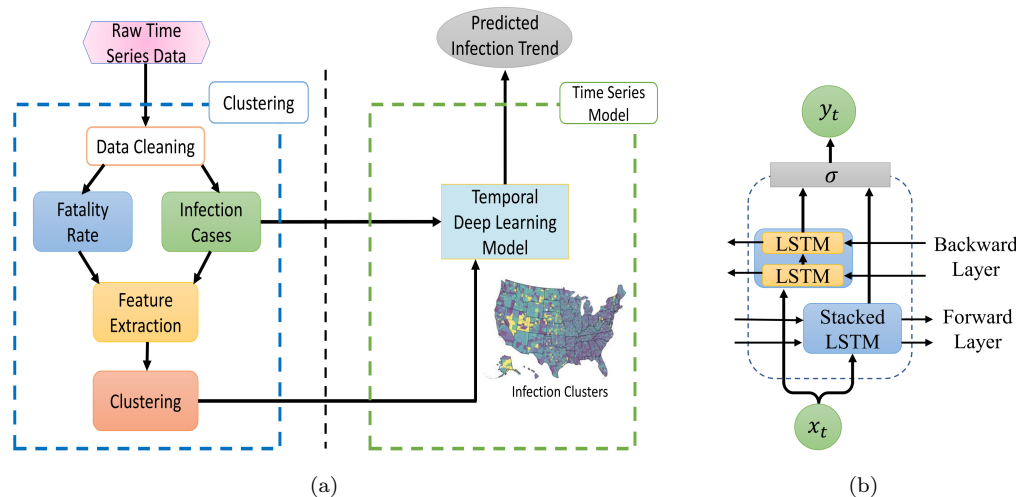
Raw Time Series Data

Clustering

Data Cleaning

Fatality Rate

Infection Cases

Feature Extraction

Clustering

Predicted Infection Trend

Time Series Model

Temporal Deep Learning Model

Infection Clusters

(a)

$y_t$

$\sigma$

LSTM

LSTM

Backward Layer

Stacked LSTM

Forward Layer

$x_t$

(b)